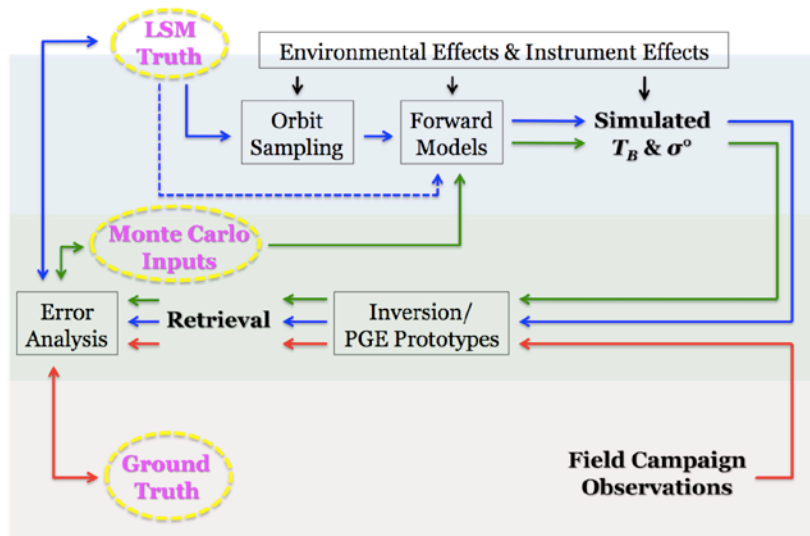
LSM Truth

Environmental Effects & Instrument Effects

Orbit Sampling

Forward Models

Simulated $T_B$ & $\sigma^o$

Monte Carlo Inputs

Error Analysis

Retrieval

Inversion/ PGE Prototypes

Ground Truth

Field Campaign Observations